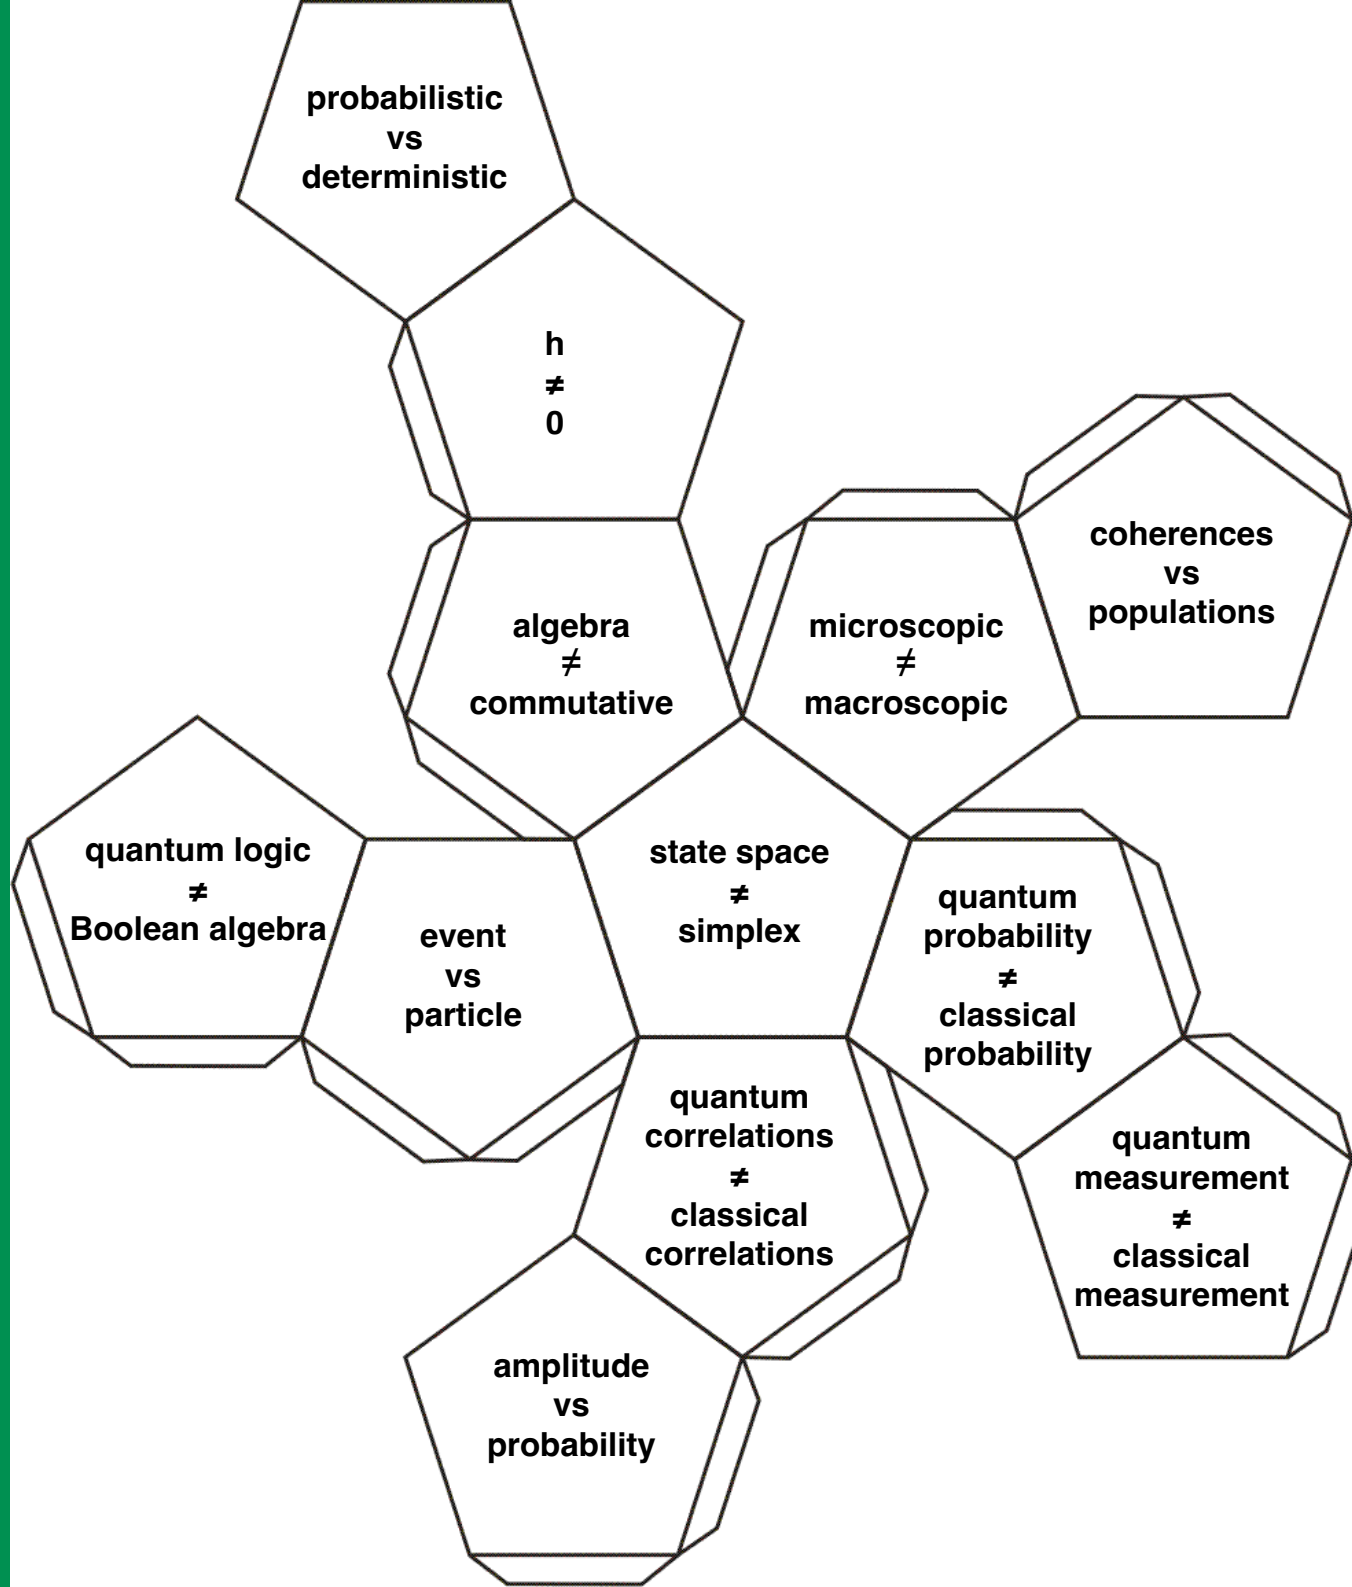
probabilistic
vs
deterministic

h
≠
0

algebra
≠
commutative

microscopic
≠
macroscopic

coherences
vs
populations

quantum logic
≠
Boolean algebra

event
vs
particle

state space
≠
simplex

quantum
probability
≠
classical
probability

quantum
correlations
≠
classical
correlations

quantum
measurement
≠
classical
measurement

amplitude
vs
probability